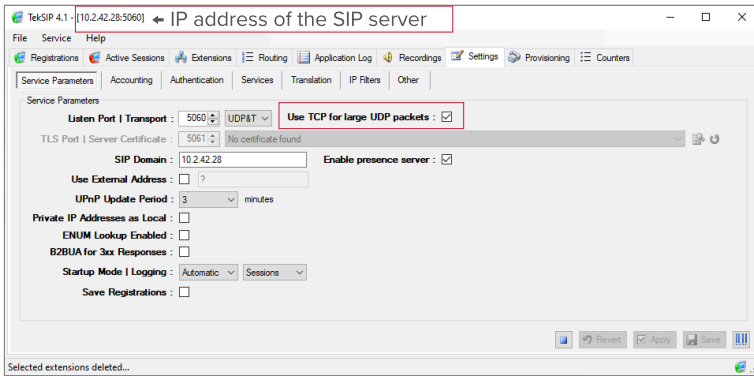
TekSIP 4.1 - [10.2.42.28:5060] ← IP address of the SIP server

File Service Help

Registrations | Active Sessions | Extensions | Routing | Application Log | Recordings | Settings | Provisioning | Counters

Service Parameters | Accounting | Authentication | Services | Translation | IP Filters | Other

Service Parameters

Listen Port | Transport : 5060 UDP&T

Use TCP for large UDP packets : ☑

TLS Port | Server Certificate : 5061 No certificate found

SIP Domain : 10.2.42.28

Enable presence server : ☑

Use External Address : ☐ ?

UPnP Update Period : 3 minutes

Private IP Addresses as Local : ☐

ENUM Lookup Enabled : ☐

B2BUA for 3xx Responses : ☐

Startup Mode | Logging : Automatic Sessions

Save Registrations : ☐

Revert Apply Save

Selected extensions deleted...